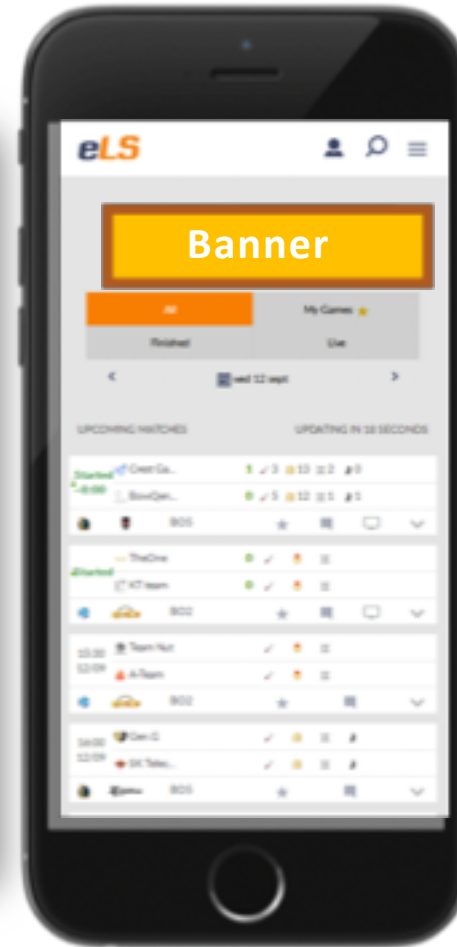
eLS

Banner

All

My Games

Finished

Live

wed 12 sept

UPCOMING MATCHES

UPDATING IN 10 SECONDS

Started -0:00

Crest Ga...

1

3

13

2

0

BowQen...

0

5

12

1

1

BO5

Started

TheOne

0

KT team

0

BO2

15:30 12/09

Team Nut

A-Team

BO2

16:00 12/09

Gen.G

SK Telec...

BO5